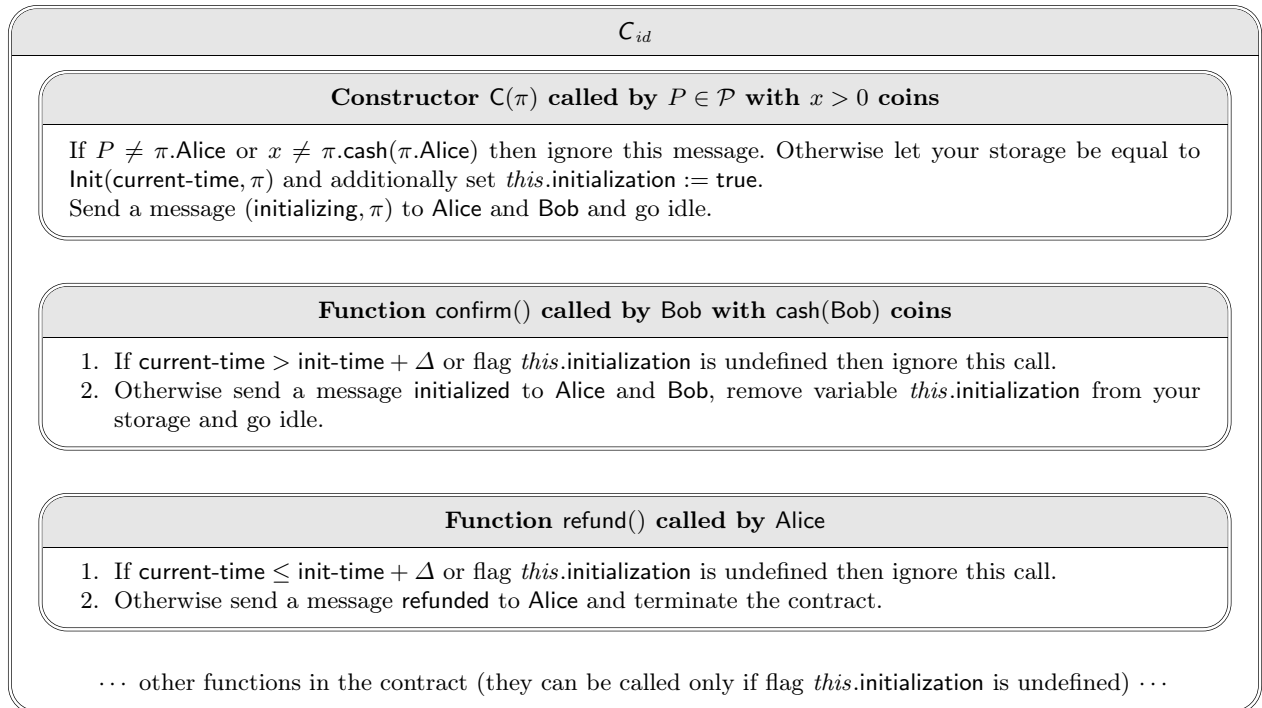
$C_{id}$

**Constructor $\mathsf{C}(\pi)$ called by $P \in \mathcal{P}$ with $x > 0$ coins**

If $P \neq \pi.\mathsf{Alice}$ or $x \neq \pi.\mathsf{cash}(\pi.\mathsf{Alice})$ then ignore this message. Otherwise let your storage be equal to $\mathsf{Init}(\mathsf{current\text{-}time}, \pi)$ and additionally set $\mathit{this}.\mathsf{initialization} := \mathsf{true}$.
Send a message $(\mathsf{initializing}, \pi)$ to Alice and Bob and go idle.

**Function confirm() called by Bob with cash(Bob) coins**

1. If $\mathsf{current\text{-}time} > \mathsf{init\text{-}time} + \Delta$ or flag $\mathit{this}.\mathsf{initialization}$ is undefined then ignore this call.
2. Otherwise send a message initialized to Alice and Bob, remove variable $\mathit{this}.\mathsf{initialization}$ from your storage and go idle.

**Function refund() called by Alice**

1. If $\mathsf{current\text{-}time} \leq \mathsf{init\text{-}time} + \Delta$ or flag $\mathit{this}.\mathsf{initialization}$ is undefined then ignore this call.
2. Otherwise send a message refunded to Alice and terminate the contract.

$\cdots$ other functions in the contract (they can be called only if flag $\mathit{this}.\mathsf{initialization}$ is undefined) $\cdots$